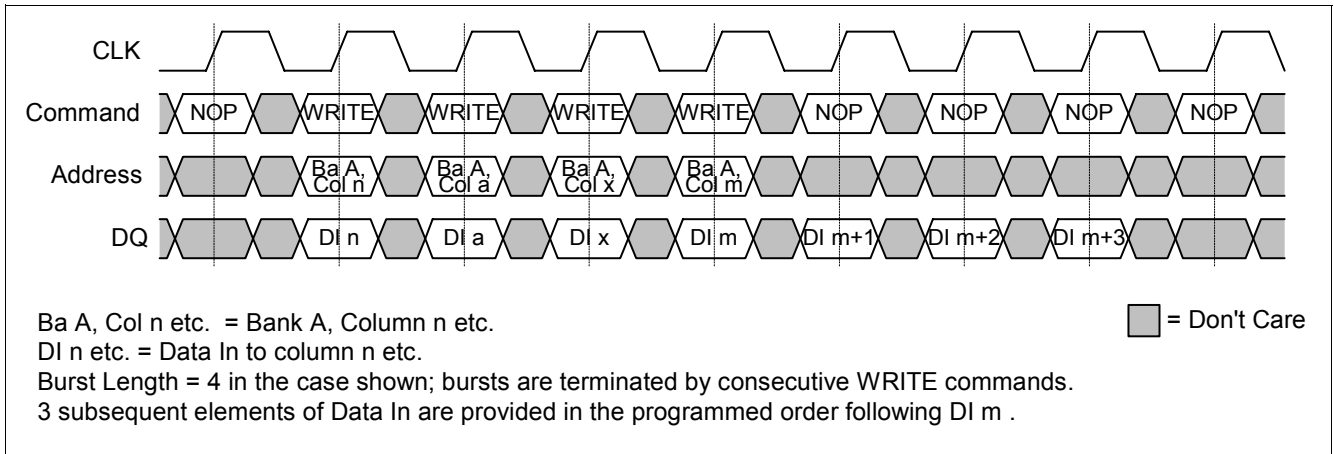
CLK

Command NOP WRITE WRITE WRITE WRITE NOP NOP NOP NOP

Address Ba A, Col n Ba A, Col a Ba A, Col x Ba A, Col m

DQ DI n DI a DI x DI m DI m+1 DI m+2 DI m+3

Ba A, Col n etc. = Bank A, Column n etc.

= Don't Care

DI n etc. = Data In to column n etc.

Burst Length = 4 in the case shown; bursts are terminated by consecutive WRITE commands.

3 subsequent elements of Data In are provided in the programmed order following DI m .